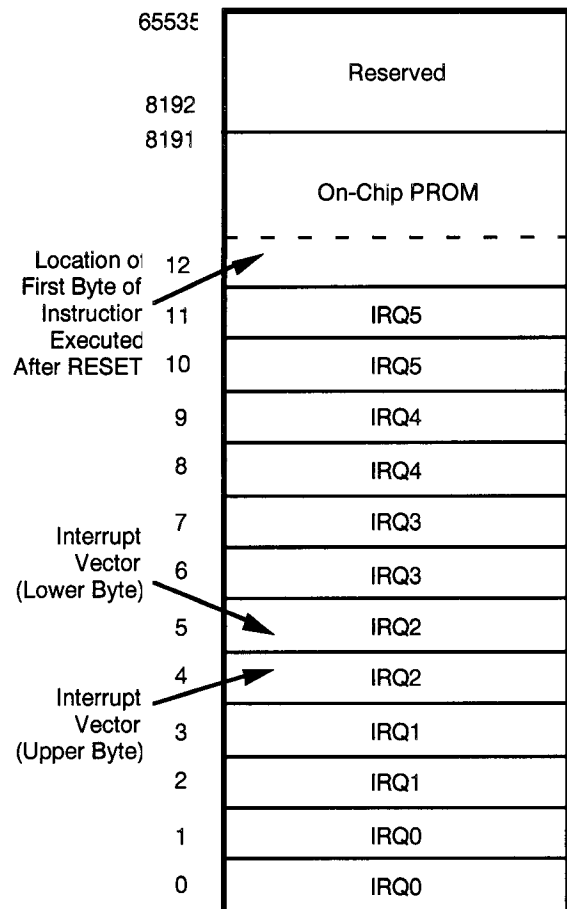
65535
Reserved
8192
8191
On-Chip PROM
Location of First Byte of Instruction Executed After RESET
12
11 IRQ5
10 IRQ5
9 IRQ4
8 IRQ4
7 IRQ3
6 IRQ3
5 IRQ2
4 IRQ2
3 IRQ1
2 IRQ1
1 IRQ0
0 IRQ0
Interrupt Vector (Lower Byte)
Interrupt Vector (Upper Byte)